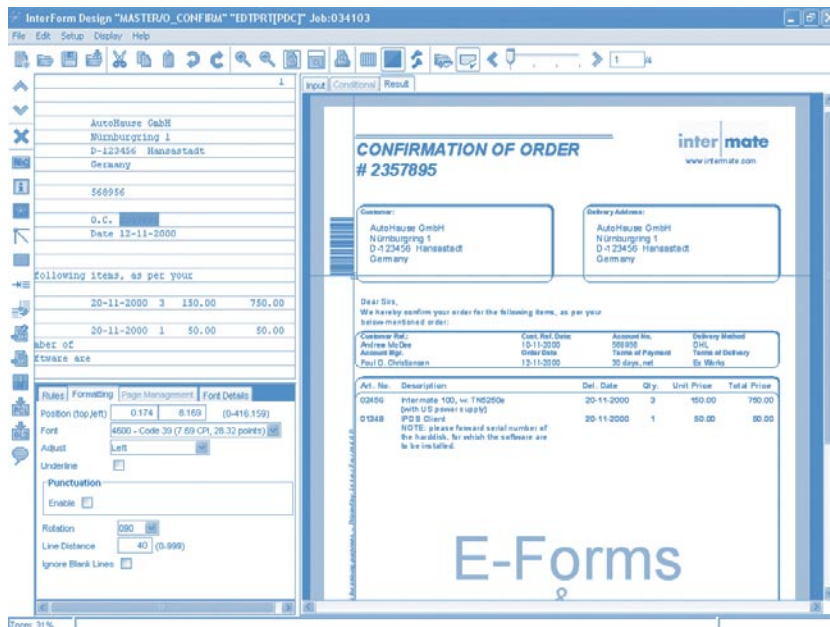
InterForm Design "MASTER/O_CONFIRM" "EDTPRT[PDC]" Job:034103

File Edit Setup Display Help

1 /4

1

AutoHause GmbH
Nürnburgring 1
D-123456 Hansastadt
Germany

568956

O.C.

Date 12-11-2000

following items, as per your

20-11-2000 3 150.00 750.00

20-11-2000 1 50.00 50.00

aber of
ftware are

Rules Formatting Page Management Font Details

Position (top,left) 0.174 8.169 (0-416.159)

Font 4600 - Code 39 (7.69 CPI, 28.32 points)

Adjust Left

Underline

Punctuation

Enable

Rotation 090

Line Distance 40 (0-999)

Ignore Blank Lines

Input Conditional Result

inter mate
www.intermate.com

CONFIRMATION OF ORDER
# 2357895

Customer:
AutoHause GmbH
Nürnburgring 1
D-123456 Hansastadt
Germany

Delivery Address:
AutoHause GmbH
Nürnburgring 1
D-123456 Hansastadt
Germany

Dear Sirs,
We hereby confirm your order for the following items, as per your below-mentioned order:

| Customer Ref.: | Cust. Ref. Date: | Account No. | Delivery Method |
|---|---|---|---|
| Andrew McDee | 10-11-2000 | 568956 | DHL |
| Account Mgr. | Order Date | Terms of Payment | Terms of Delivery |
| Paul D. Christiansen | 12-11-2000 | 30 days, net | Ex Works |

| Art. No. | Description | Del. Date | Qty. | Unit Price | Total Price |
|---|---|---|---|---|---|
| 02456 | Intermate 100, w. TN5250e (with US power supply) | 20-11-2000 | 3 | 150.00 | 750.00 |
| 01348 | IPDS Client NOTE: please forward serial number of the harddisk, for which the software are to be installed. | 20-11-2000 | 1 | 50.00 | 50.00 |

E-Forms

Zoom: 31%